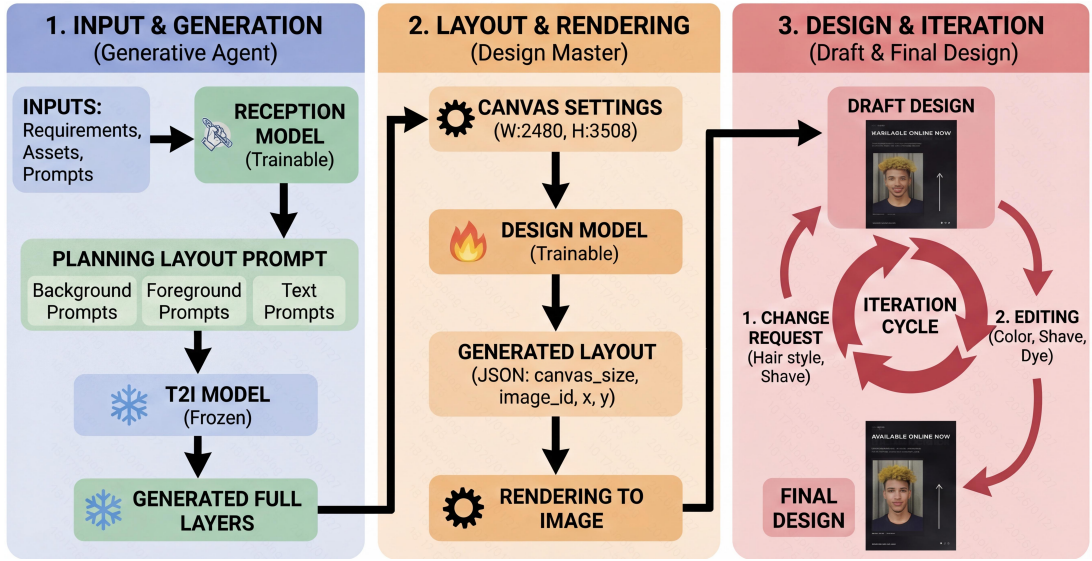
1. INPUT & GENERATION
(Generative Agent)

INPUTS:
Requirements,
Assets,
Prompts

RECEPTION MODEL
(Trainable)

PLANNING LAYOUT PROMPT

Background Prompts

Foreground Prompts

Text Prompts

T2I MODEL
(Frozen)

GENERATED FULL LAYERS

2. LAYOUT & RENDERING
(Design Master)

CANVAS SETTINGS
(W:2480, H:3508)

DESIGN MODEL
(Trainable)

GENERATED LAYOUT
(JSON: canvas_size, image_id, x, y)

RENDERING TO IMAGE

3. DESIGN & ITERATION
(Draft & Final Design)

DRAFT DESIGN

HAILAGLE ONLINE NOW

ITERATION CYCLE

1. CHANGE REQUEST
(Hair style, Shave)

2. EDITING
(Color, Shave, Dye)

AVAILABLE ONLINE NOW

FINAL DESIGN